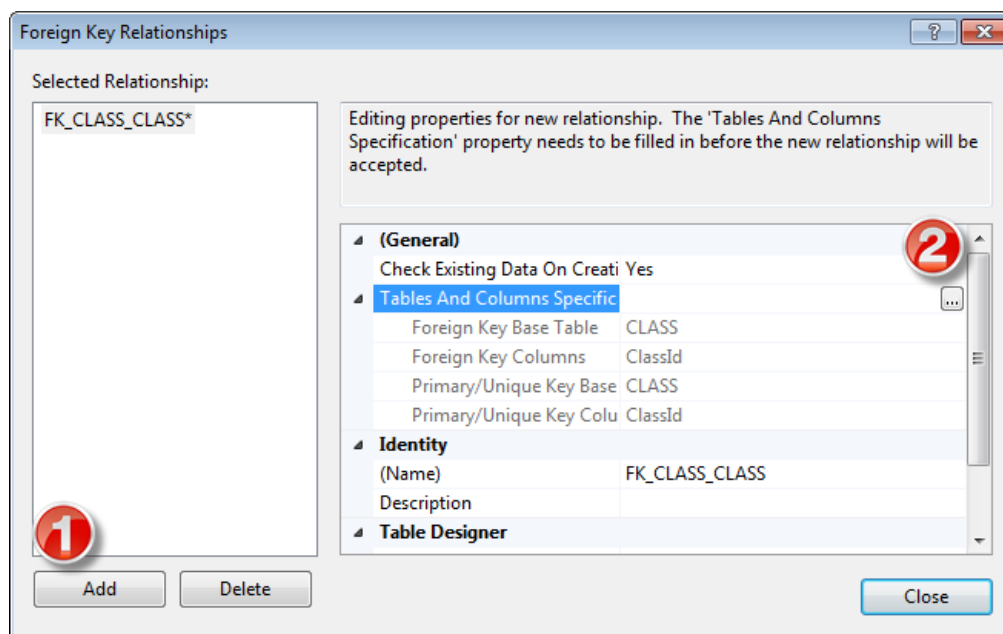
Foreign Key Relationships

?

Selected Relationship:

FK_CLASS_CLASS*

Editing properties for new relationship. The 'Tables And Columns Specification' property needs to be filled in before the new relationship will be accepted.

(General)

Check Existing Data On Creati Yes

Tables And Columns Specific ...

Foreign Key Base Table CLASS

Foreign Key Columns ClassId

Primary/Unique Key Base CLASS

Primary/Unique Key Colu ClassId

Identity

(Name) FK_CLASS_CLASS

Description

Table Designer

1

2

Add

Delete

Close